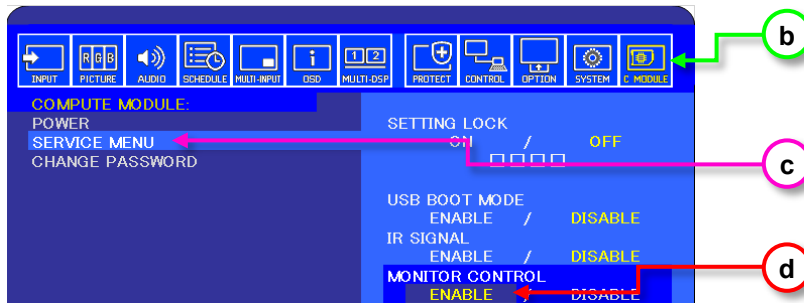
INPUT PICTURE AUDIO SCHEDULE MULTI-INPUT OSD MULTI-DSP PROTECT CONTROL OPTION SYSTEM C MODULE

RGB

1 2

b

COMPUTE MODULE:
POWER
SERVICE MENU
CHANGE PASSWORD

SETTING LOCK
ON / OFF
□□□□

c

USB BOOT MODE
ENABLE / DISABLE
IR SIGNAL
ENABLE / DISABLE
MONITOR CONTROL
ENABLE / DISABLE

d